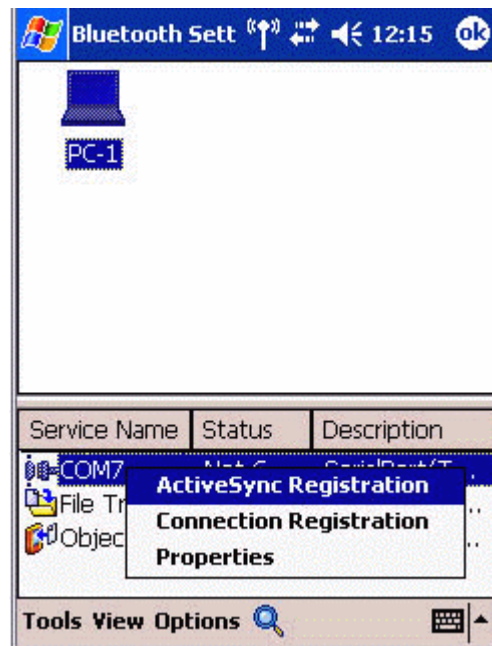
Bluetooth Sett 12:15 ok

PC-1

| Service Name | Status | Description |
|---|---|---|
| COM7 | Not C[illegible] | SerialPort/T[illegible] |
| File Tr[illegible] | | ... |
| Objec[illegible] | | ... |

ActiveSync Registration
Connection Registration
Properties

Tools View Options